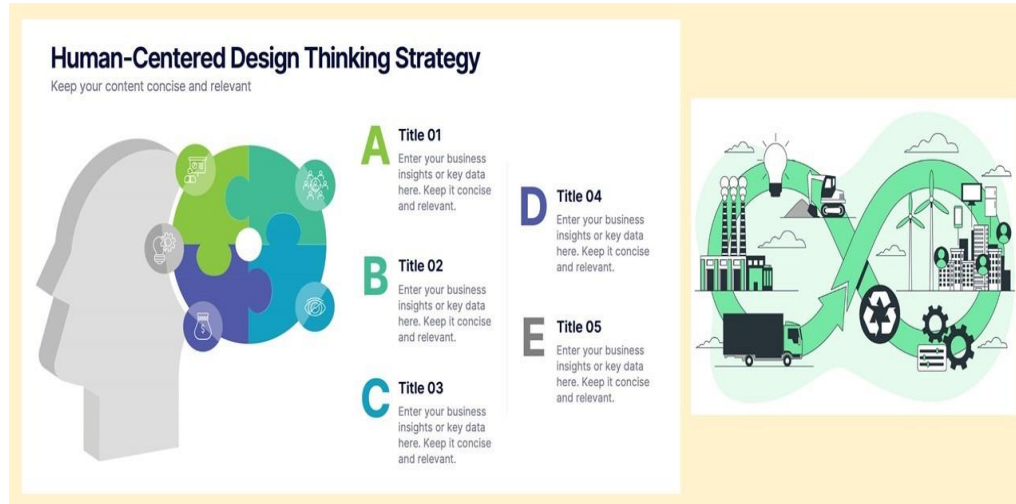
Human-Centered Design Thinking Strategy

Keep your content concise and relevant

A Title 01
Enter your business insights or key data here. Keep it concise and relevant.

B Title 02
Enter your business insights or key data here. Keep it concise and relevant.

C Title 03
Enter your business insights or key data here. Keep it concise and relevant.

D Title 04
Enter your business insights or key data here. Keep it concise and relevant.

E Title 05
Enter your business insights or key data here. Keep it concise and relevant.